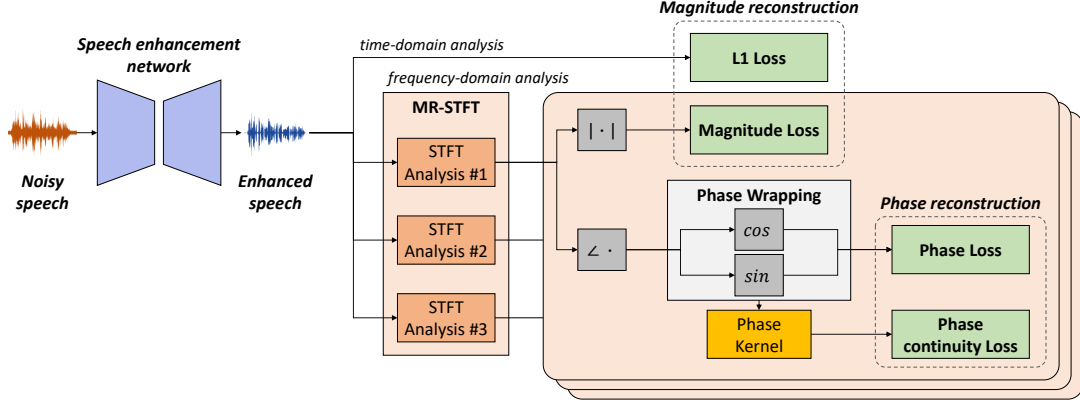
Magnitude reconstruction

Speech enhancement network

time-domain analysis

L1 Loss

frequency-domain analysis

MR-STFT

$|\cdot|$

Magnitude Loss

Noisy speech

Enhanced speech

STFT Analysis #1

Phase Wrapping

$cos$

Phase reconstruction

STFT Analysis #2

$\angle \cdot$

Phase Loss

$sin$

STFT Analysis #3

Phase Kernel

Phase continuity Loss